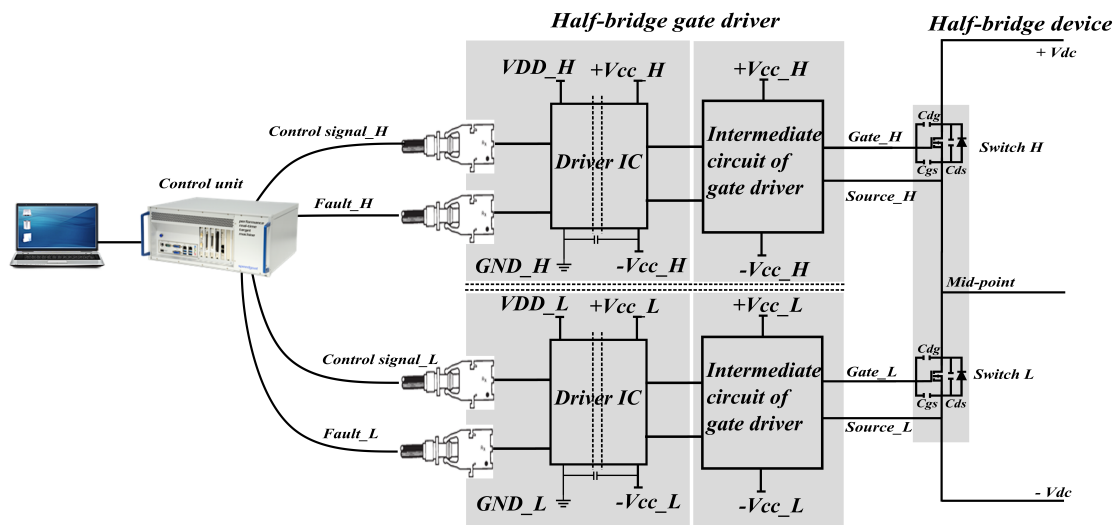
Half-bridge gate driver

Half-bridge device

+ Vdc

VDD_H
+Vcc_H
+Vcc_H

Control signal_H

Driver IC

Intermediate circuit of gate driver

Gate_H

Cdg
Cgs
Cds
Switch H

Control unit

Fault_H

Source_H

GND_H
-Vcc_H
-Vcc_H

Mid-point

VDD_L
+Vcc_L
+Vcc_L

Cdg

Control signal_L

Driver IC

Intermediate circuit of gate driver

Gate_L
Switch L
Cgs
Cds

Fault_L

Source_L

GND_L
-Vcc_L
-Vcc_L

- Vdc